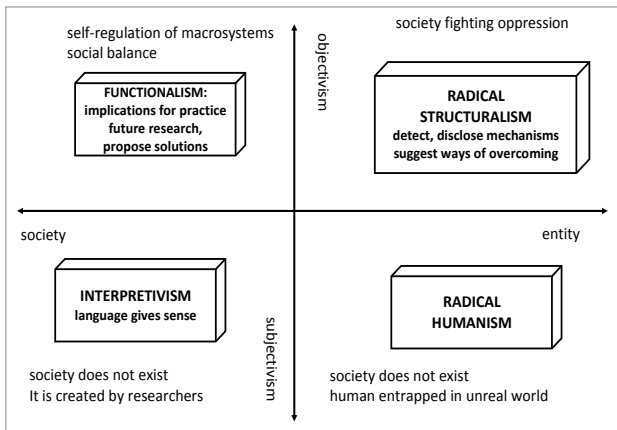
self-regulation of macrosystems
social balance

objectivism

society fighting oppression

FUNCTIONALISM:
implications for practice
future research,
propose solutions

RADICAL
STRUCTURALISM
detect, disclose mechanisms
suggest ways of overcoming

society

entity

INTERPRETIVISM
language gives sense

subjectivism

RADICAL
HUMANISM

society does not exist
It is created by researchers

society does not exist
human entrapped in unreal world